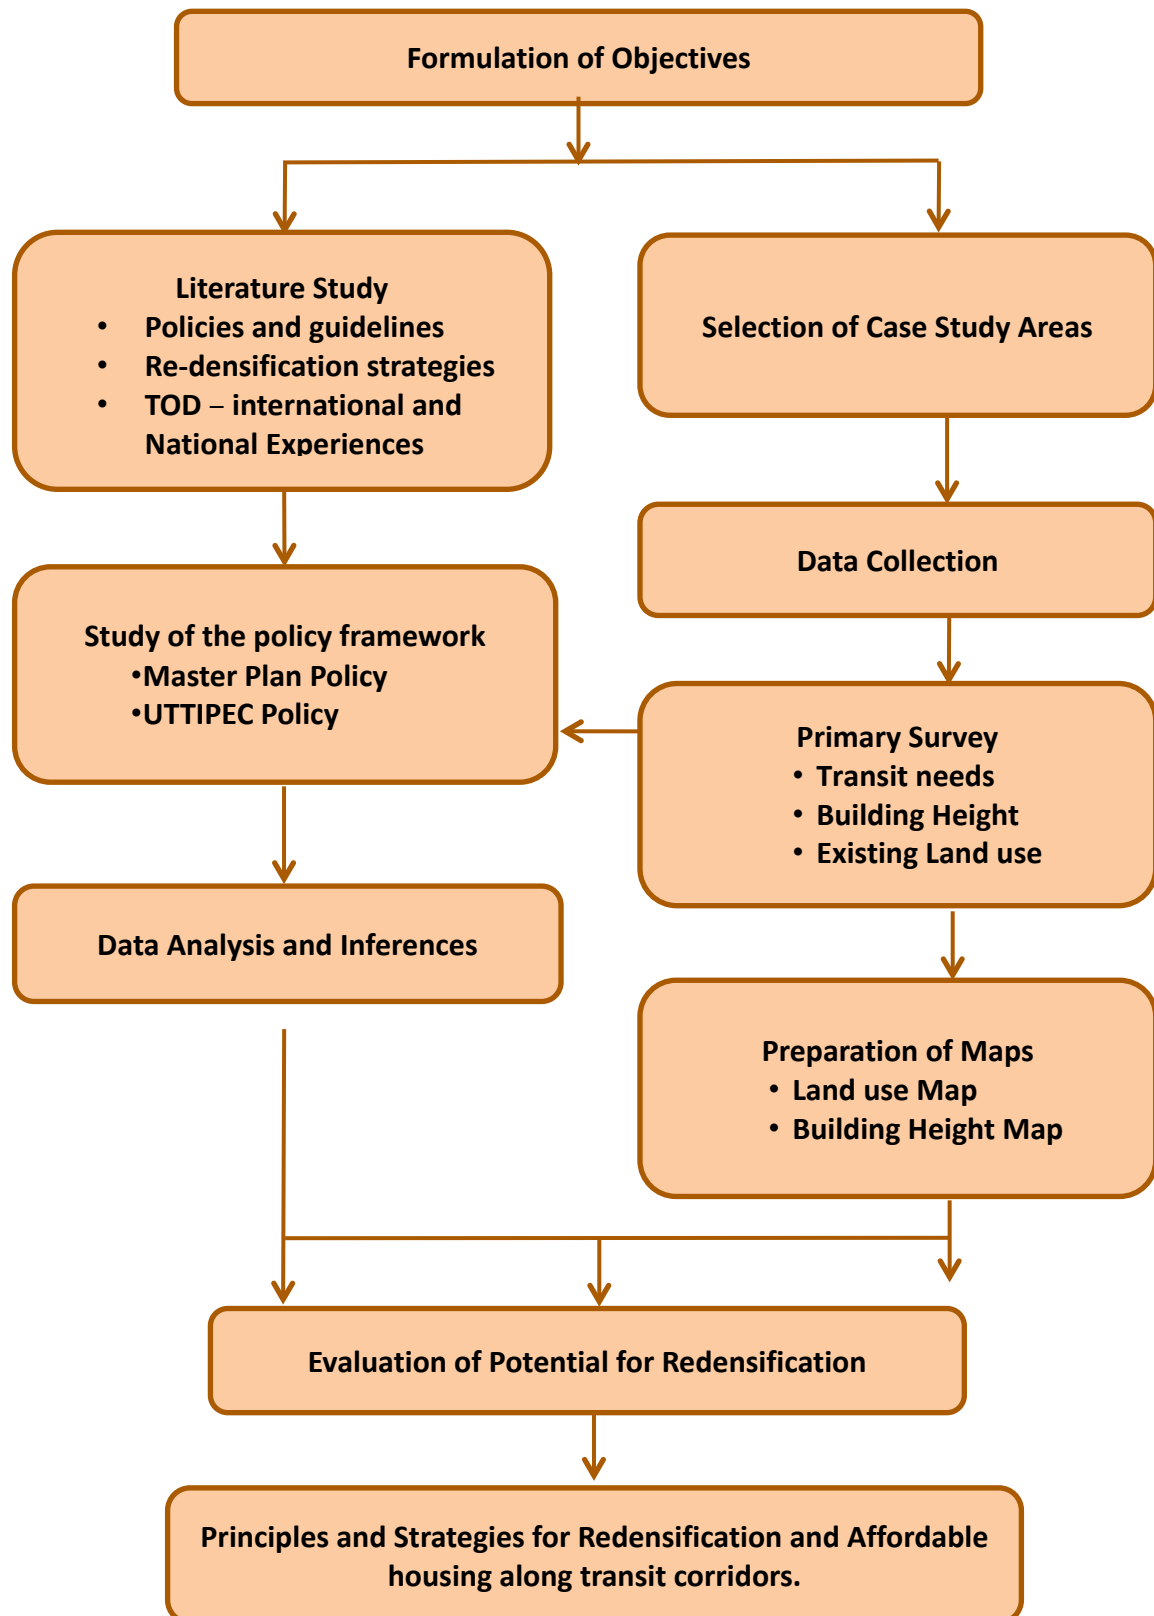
Formulation of Objectives

Literature Study
- Policies and guidelines
- Re-densification strategies
- TOD – international and National Experiences

Selection of Case Study Areas

Data Collection

Study of the policy framework
•Master Plan Policy
•UTTIPEC Policy

Primary Survey
- Transit needs
- Building Height
- Existing Land use

Data Analysis and Inferences

Preparation of Maps
- Land use Map
- Building Height Map

Evaluation of Potential for Redensification

Principles and Strategies for Redensification and Affordable housing along transit corridors.